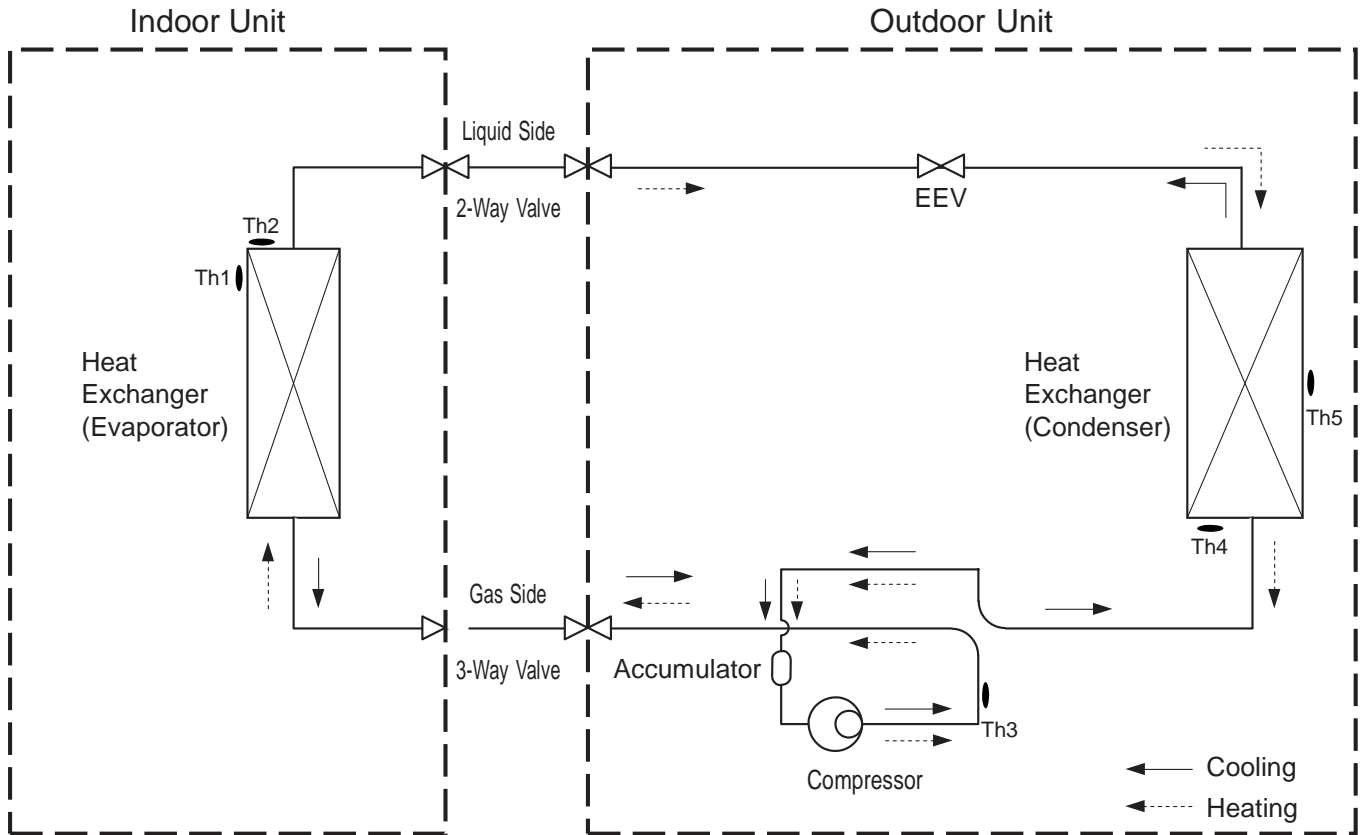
Indoor Unit

Outdoor Unit

Liquid Side

2-Way Valve

EEV

Th2

Th1

Heat Exchanger (Evaporator)

Heat Exchanger (Condenser)

Th5

Th4

Gas Side

3-Way Valve

Accumulator

Th3

Compressor

Cooling

Heating